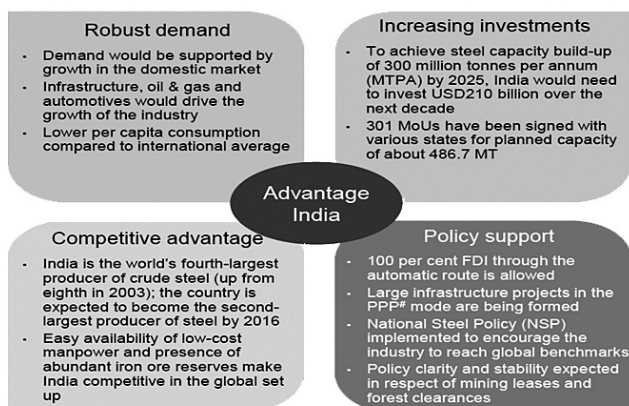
Robust demand

- Demand would be supported by growth in the domestic market
- Infrastructure, oil & gas and automotives would drive the growth of the industry
- Lower per capita consumption compared to international average

Increasing investments

- To achieve steel capacity build-up of 300 million tonnes per annum (MTPA) by 2025, India would need to invest USD210 billion over the next decade
- 301 MoUs have been signed with various states for planned capacity of about 486.7 MT

Advantage India

Competitive advantage

- India is the world's fourth-largest producer of crude steel (up from eighth in 2003); the country is expected to become the second-largest producer of steel by 2016
- Easy availability of low-cost manpower and presence of abundant iron ore reserves make India competitive in the global set up

Policy support

- 100 per cent FDI through the automatic route is allowed
- Large infrastructure projects in the PPP# mode are being formed
- National Steel Policy (NSP) implemented to encourage the industry to reach global benchmarks
- Policy clarity and stability expected in respect of mining leases and forest clearances